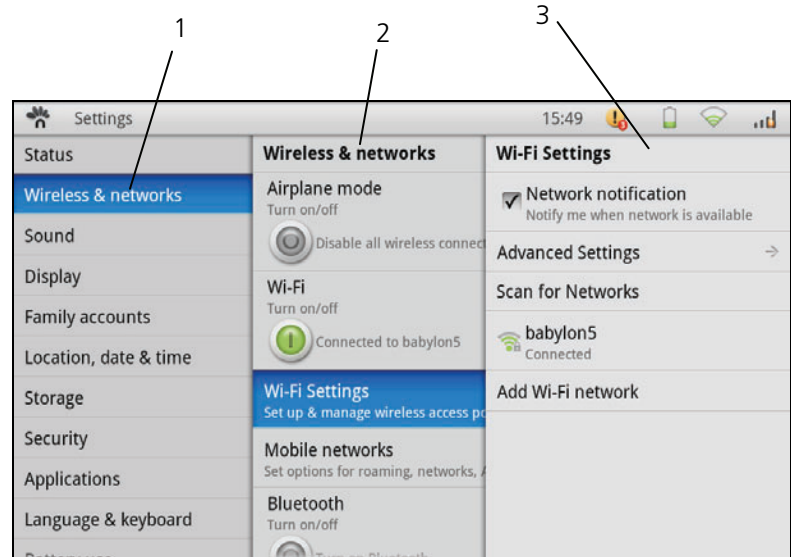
1
2
3

Settings
15:49

Status
Wireless & networks
Sound
Display
Family accounts
Location, date & time
Storage
Security
Applications
Language & keyboard
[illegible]

Wireless & networks
Airplane mode
Turn on/off
Disable all wireless connect
Wi-Fi
Turn on/off
Connected to babylon5
Wi-Fi Settings
Set up & manage wireless access po
Mobile networks
Set options for roaming, networks, A
Bluetooth
Turn on/off
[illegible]

Wi-Fi Settings
Network notification
Notify me when network is available
Advanced Settings
Scan for Networks
babylon5
Connected
Add Wi-Fi network